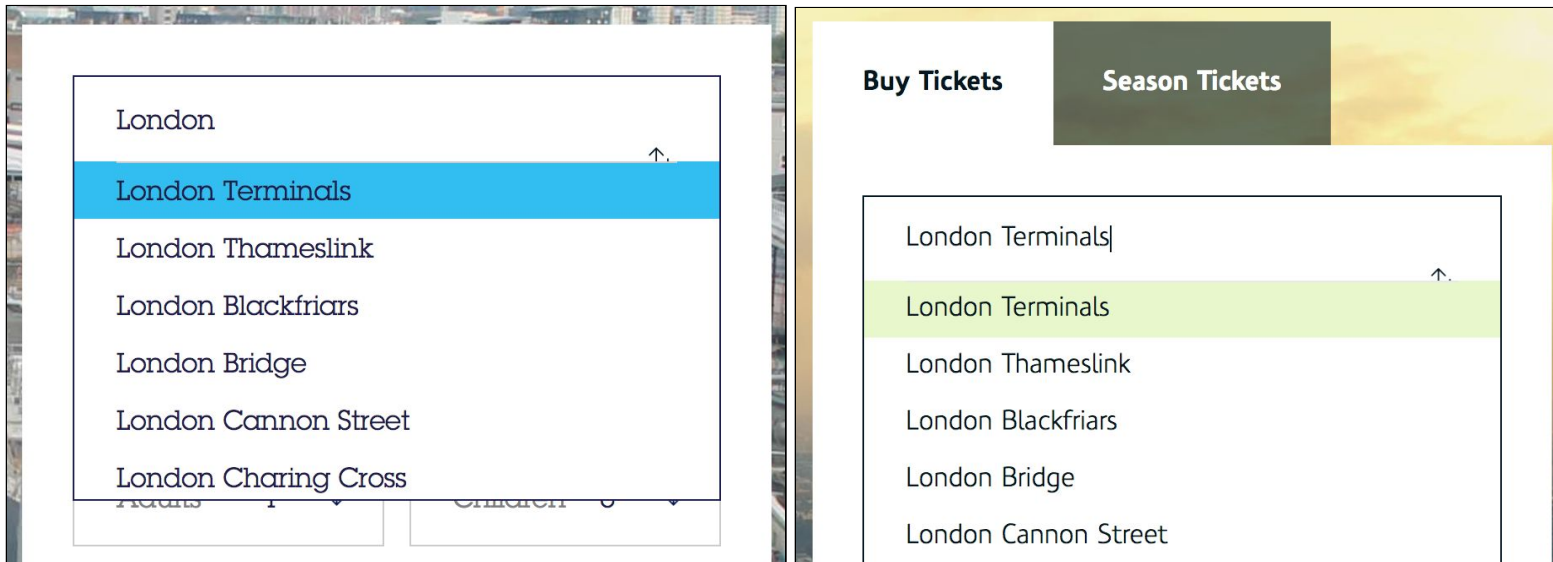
London

London Terminals

London Thameslink

London Blackfriars

London Bridge

London Cannon Street

London Charing Cross

Adults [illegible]

Children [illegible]

Buy Tickets

Season Tickets

London Terminals

London Terminals

London Thameslink

London Blackfriars

London Bridge

London Cannon Street